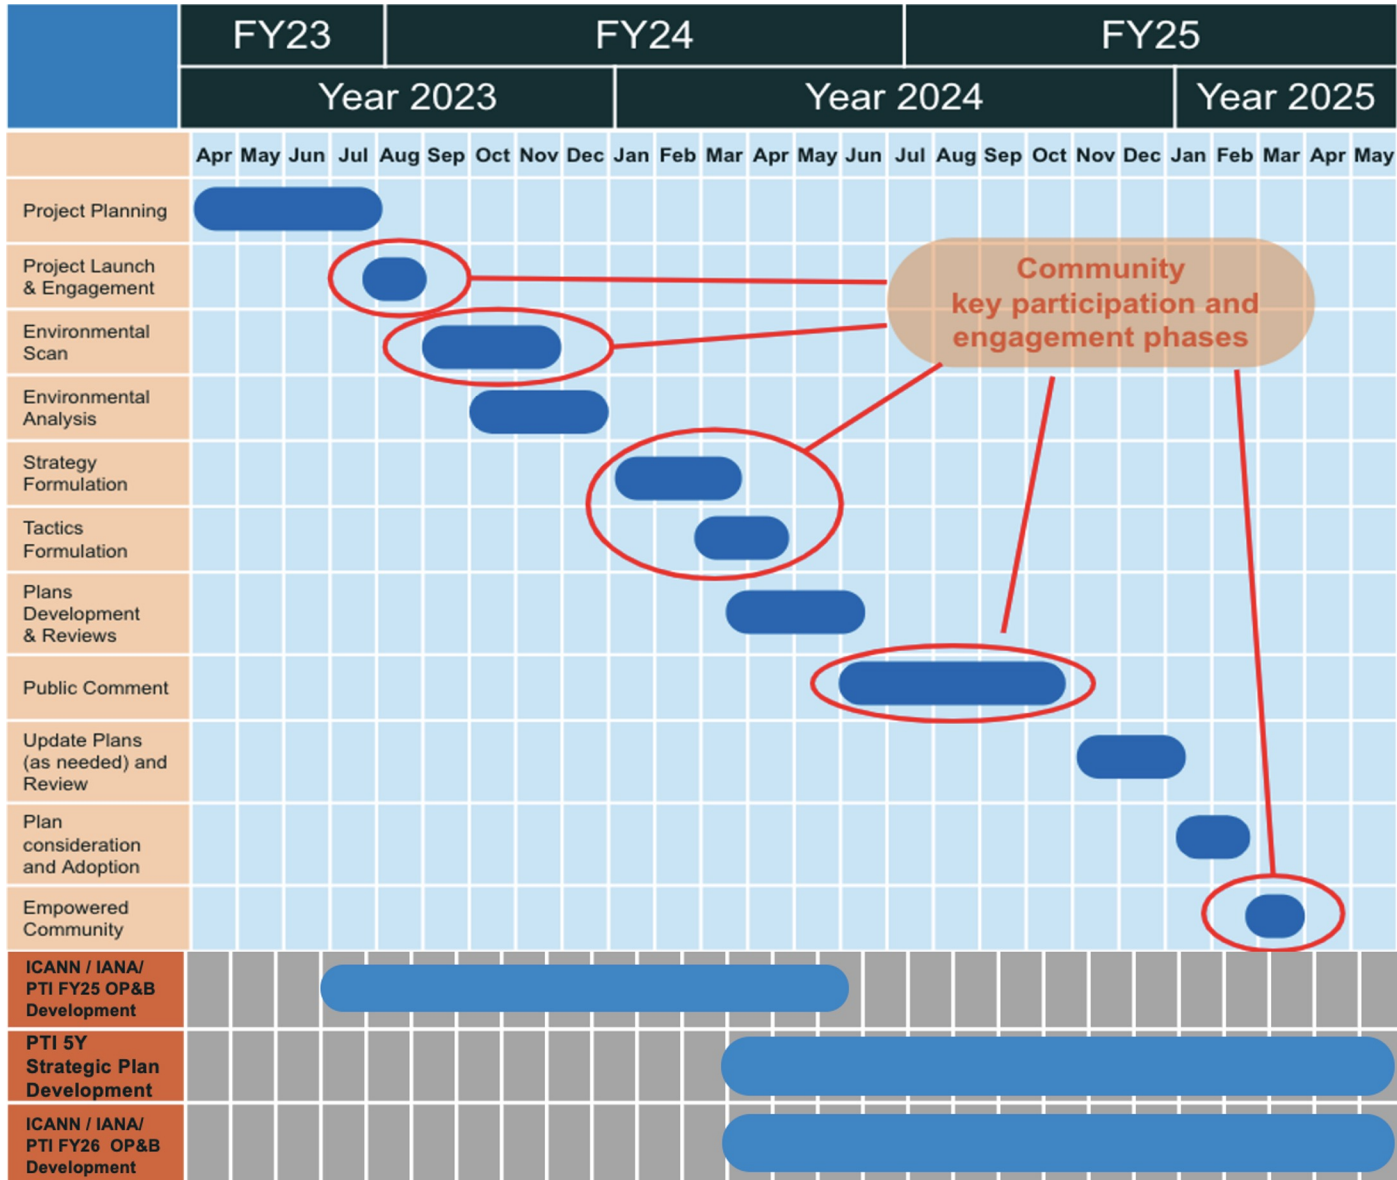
| | FY23 | FY24 | FY25 |
|---|---|---|---|
| | Year 2023 | Year 2024 | Year 2025 |

Apr May Jun Jul Aug Sep Oct Nov Dec Jan Feb Mar Apr May Jun Jul Aug Sep Oct Nov Dec Jan Feb Mar Apr May

Project Planning

Project Launch & Engagement

Environmental Scan

Environmental Analysis

Strategy Formulation

Tactics Formulation

Plans Development & Reviews

Public Comment

Update Plans (as needed) and Review

Plan consideration and Adoption

Empowered Community

ICANN / IANA/ PTI FY25 OP&B Development

PTI 5Y Strategic Plan Development

ICANN / IANA/ PTI FY26 OP&B Development

Community key participation and engagement phases